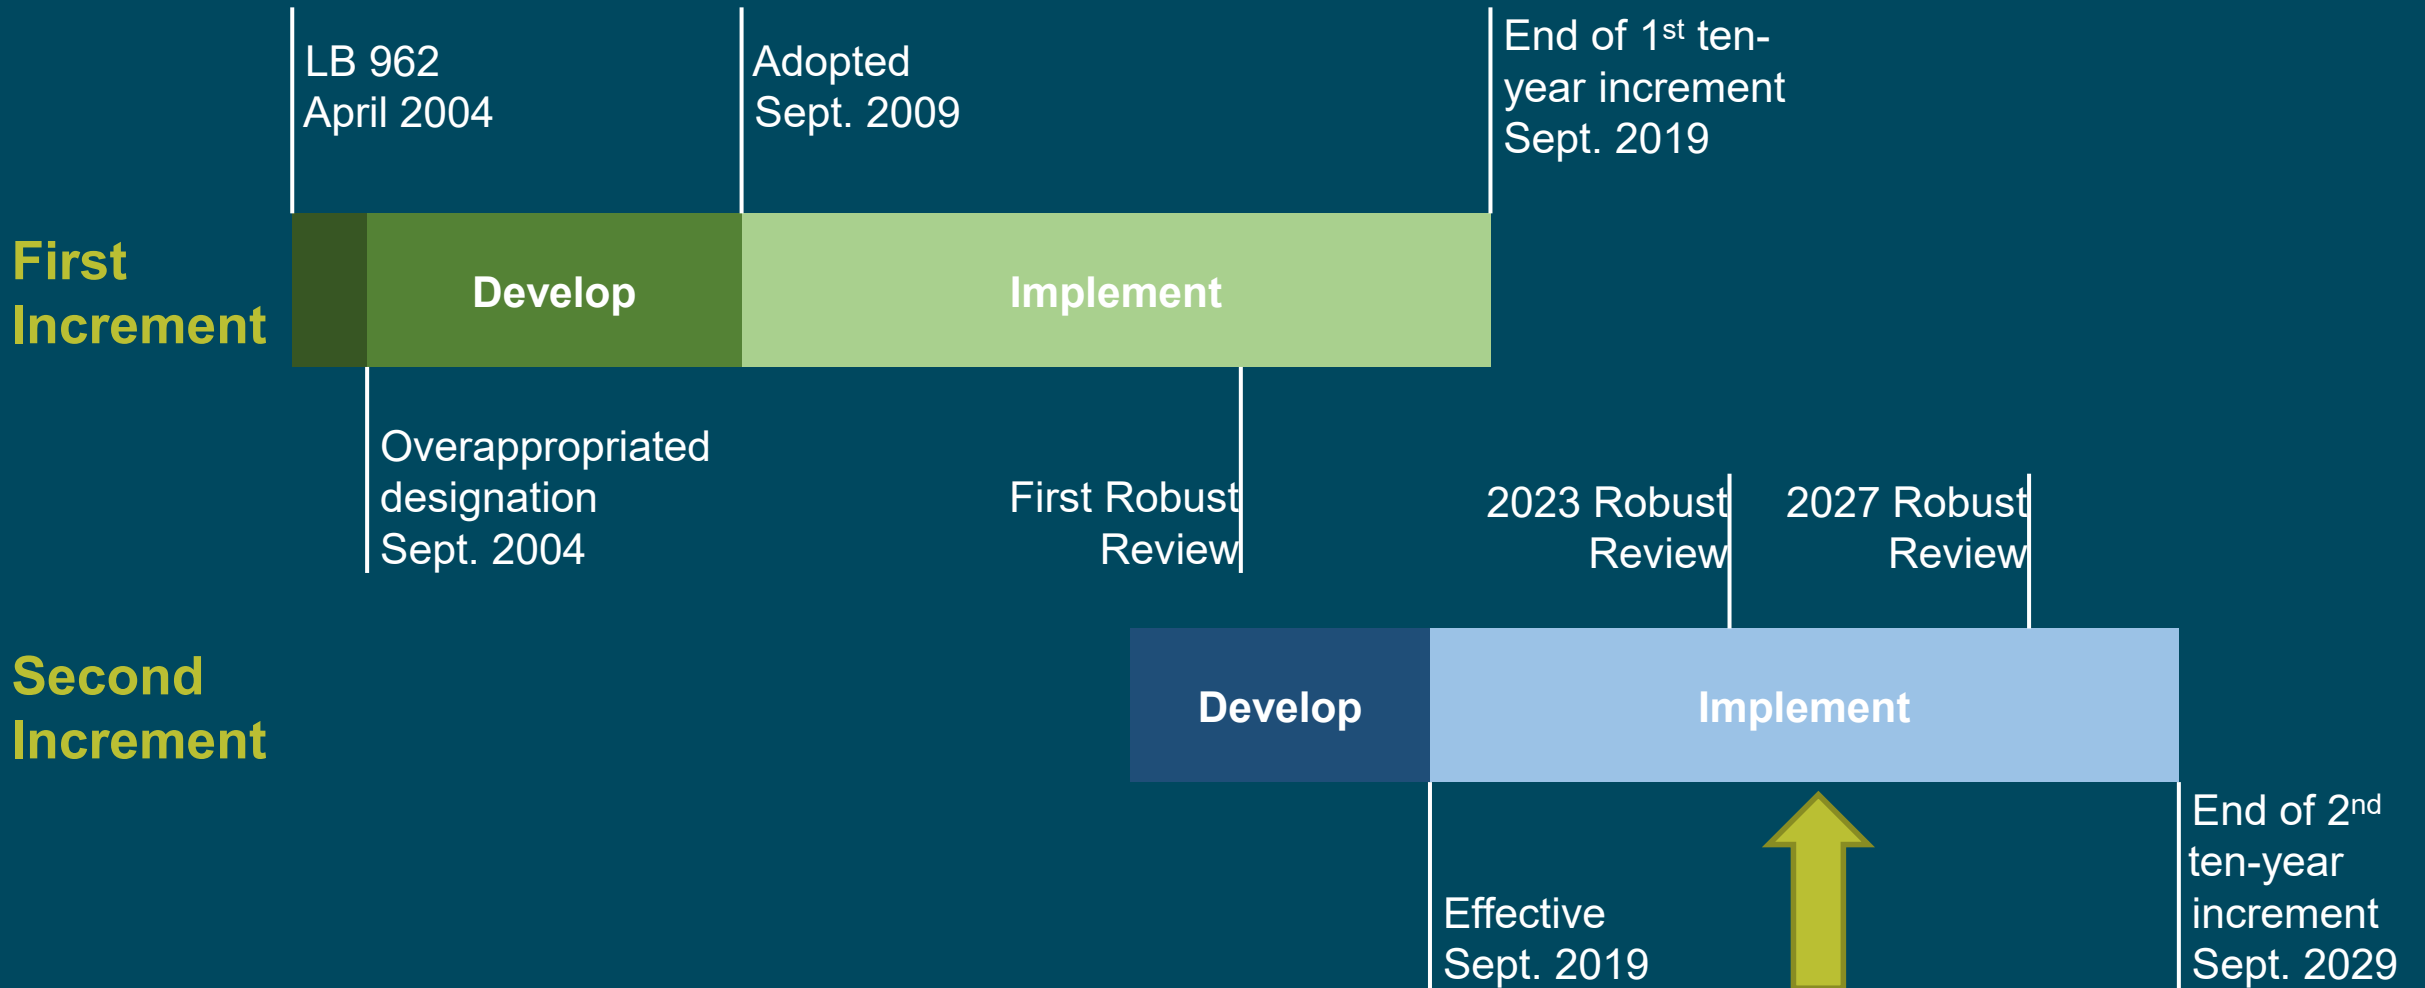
LB 962
April 2004

Adopted
Sept. 2009

End of 1$^{st}$ ten-year increment
Sept. 2019

First Increment

Develop

Implement

Overappropriated designation
Sept. 2004

First Robust Review

2023 Robust Review

2027 Robust Review

Second Increment

Develop

Implement

Effective
Sept. 2019

End of 2$^{nd}$ ten-year increment
Sept. 2029